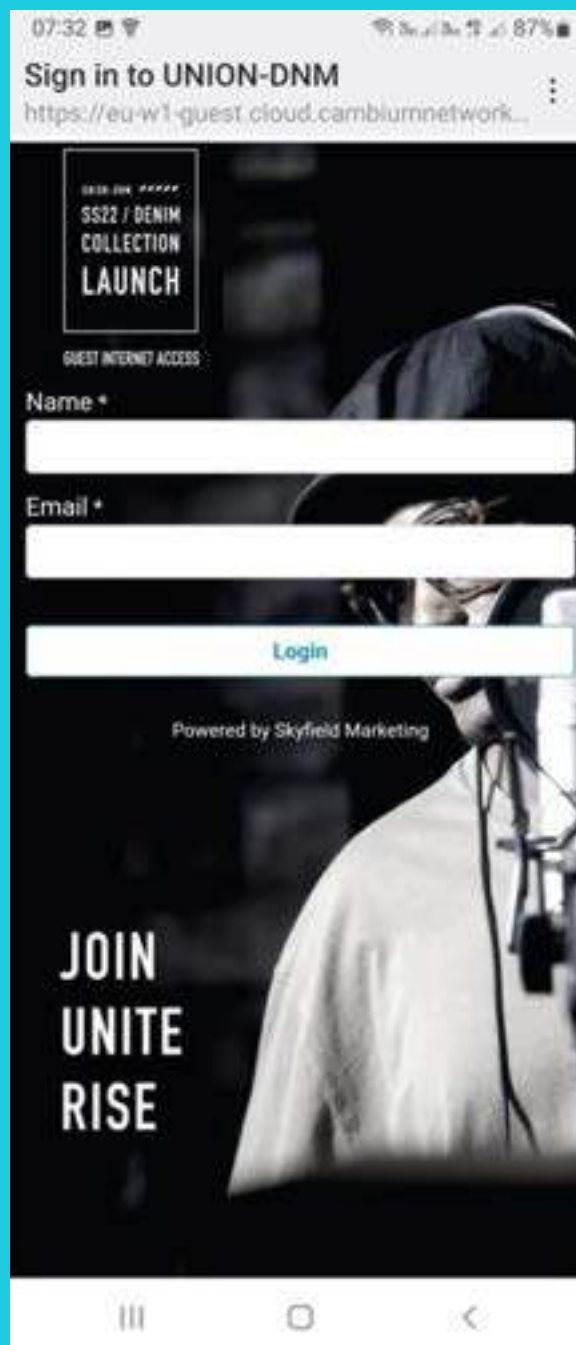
07:32

87%

Sign in to UNION-DNM

https://eu-w1-guest.cloud.cambiumnetwork...

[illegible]

SS22 / DENIM
COLLECTION
LAUNCH

GUEST INTERNET ACCESS

Name *

Email *

Login

Powered by Skyfield Marketing

JOIN
UNITE
RISE